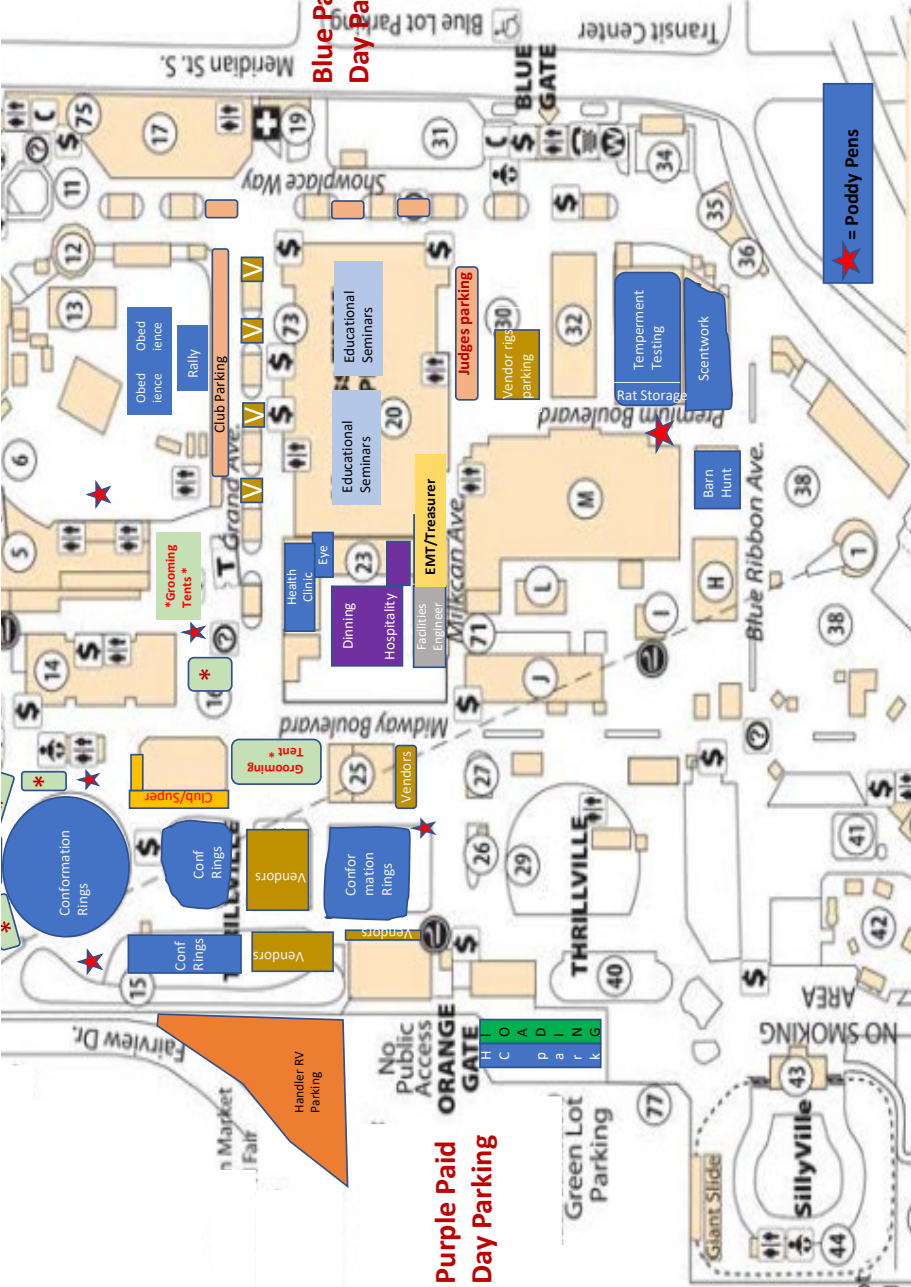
Blue Pa
Day Pa

Blue Lot Parking

Transit Center

Meridian St. S.

BLUE GATE

= Poddy Pens

75
17
19
31
34
11
Showplace Way
35
36
12
13
Obed ience
Obed ience
Rally
Club Parking
V
V
V
V
73
Educational Seminars
Educational Seminars
Judges parking
30
Vendor rigs parking
32
Temperment Testing
Scentwork
Rat Storage
Premium Boulevard
6
Grand Ave.
20
EMT/Treasurer
M
Barn Hunt
38
5
*Grooming Tents*
Health Clinic
Eye
23
Milkcan Ave
L
H
1
Dinning
Hospitality
Facilities Engineer
Blue Ribbon Ave.
14
16
71
J
I
38
*
Midway Boulevard
Grooming Tent *
25
Vendors
27
*
Club/Super
Conformation Rings
Conf Rings
Vendors
Confor mation Rings
26
29
THRILLVILLE
41
*
Vendors
42
Conf Rings
Vendors
15
THRILLVILLE
40
Vendors
Fairview Dr.
Handler RV Parking
No Public Access
ORANGE GATE
HC park
LOADING
AREA
NO SMOKING
43
77
n Market
I Fair
Green Lot Parking
SillyVille
Giant Slide
44
Purple Paid Day Parking